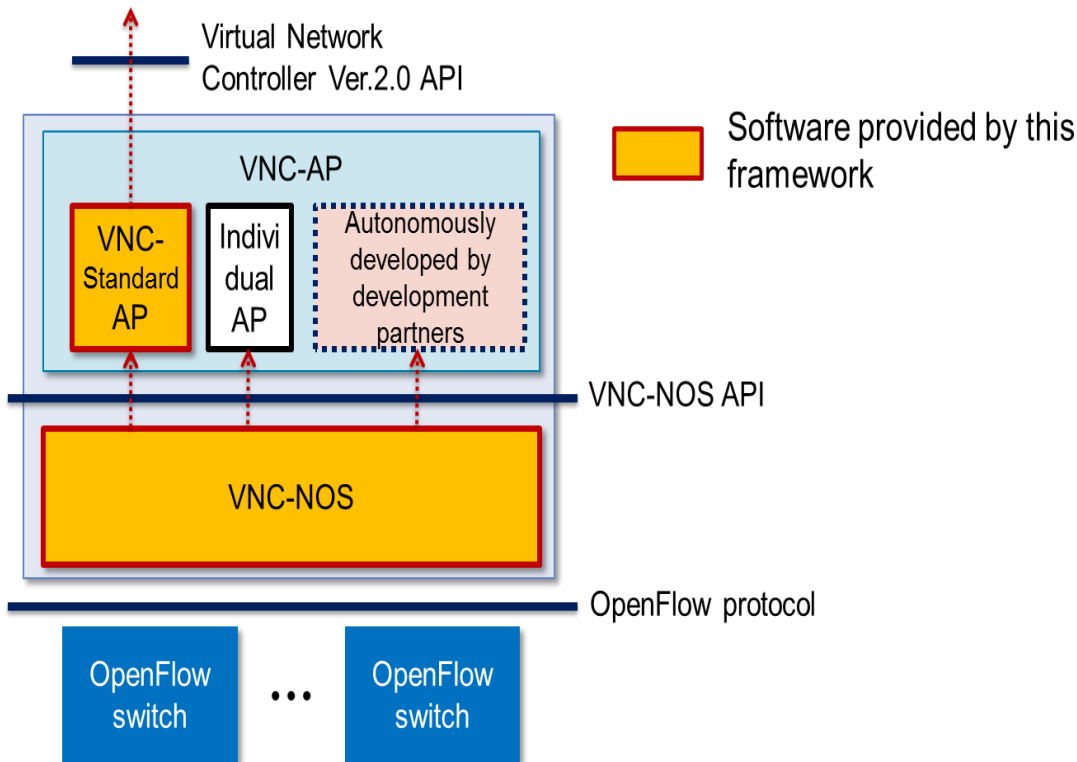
Virtual Network Controller Ver.2.0 API

Software provided by this framework

VNC-AP

VNC-Standard AP

Individual AP

Autonomously developed by development partners

VNC-NOS API

VNC-NOS

OpenFlow protocol

OpenFlow switch

•••

OpenFlow switch